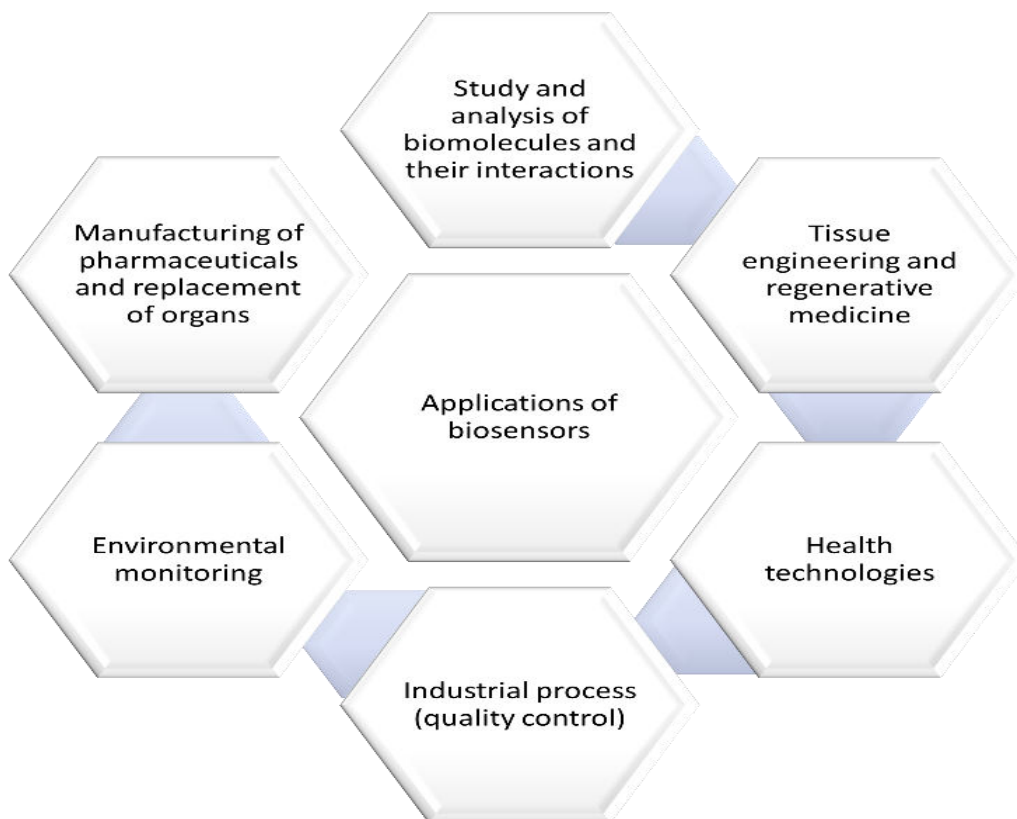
Study and analysis of biomolecules and their interactions

Manufacturing of pharmaceuticals and replacement of organs

Tissue engineering and regenerative medicine

Applications of biosensors

Environmental monitoring

Health technologies

Industrial process (quality control)